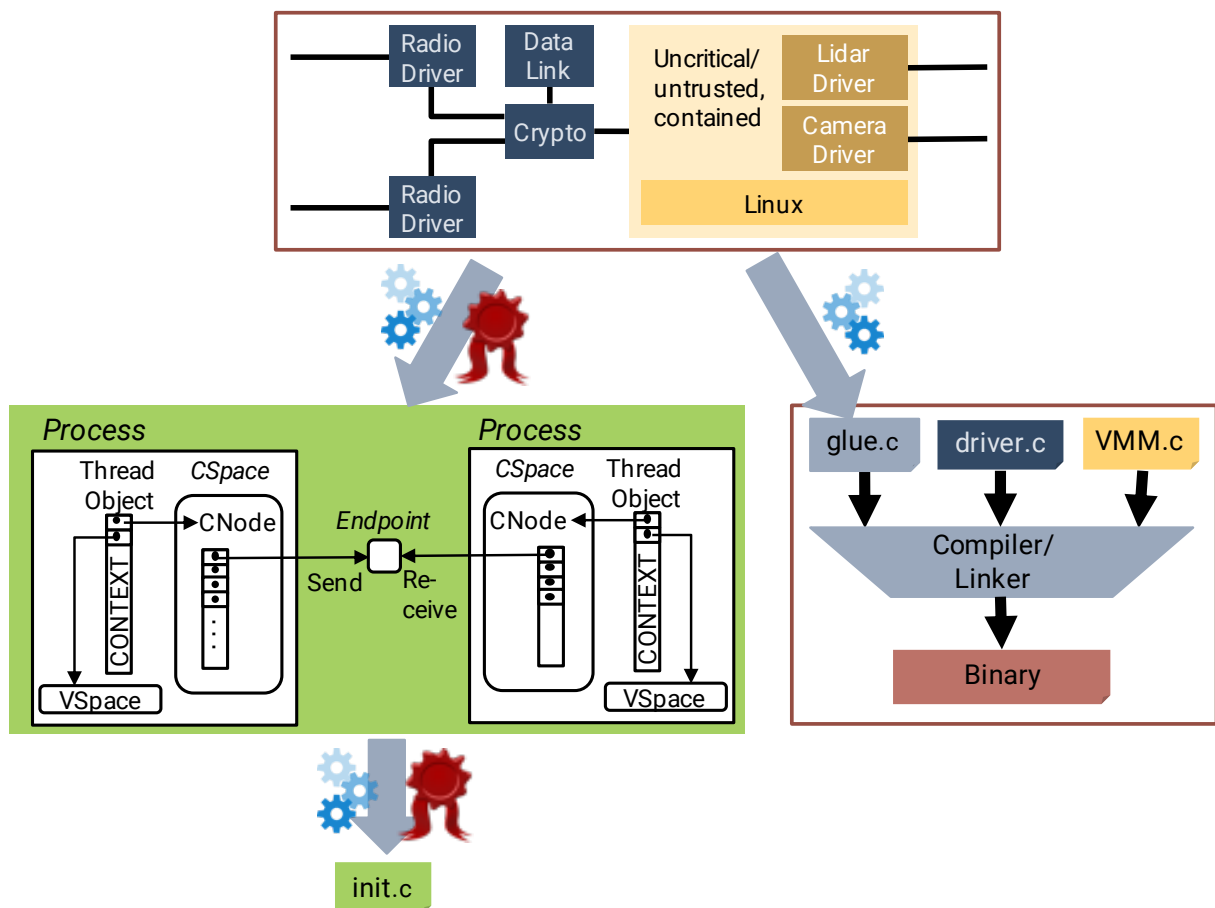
Radio Driver

Data Link

Crypto

Radio Driver

Uncritical/ untrusted, contained

Lidar Driver

Camera Driver

Linux

Process

Thread Object

CSpace

CNode

CONTEXT

VSpace

Endpoint

Send

Receive

Process

CSpace

Thread Object

CNode

CONTEXT

VSpace

glue.c

driver.c

VMM.c

Compiler/ Linker

Binary

init.c